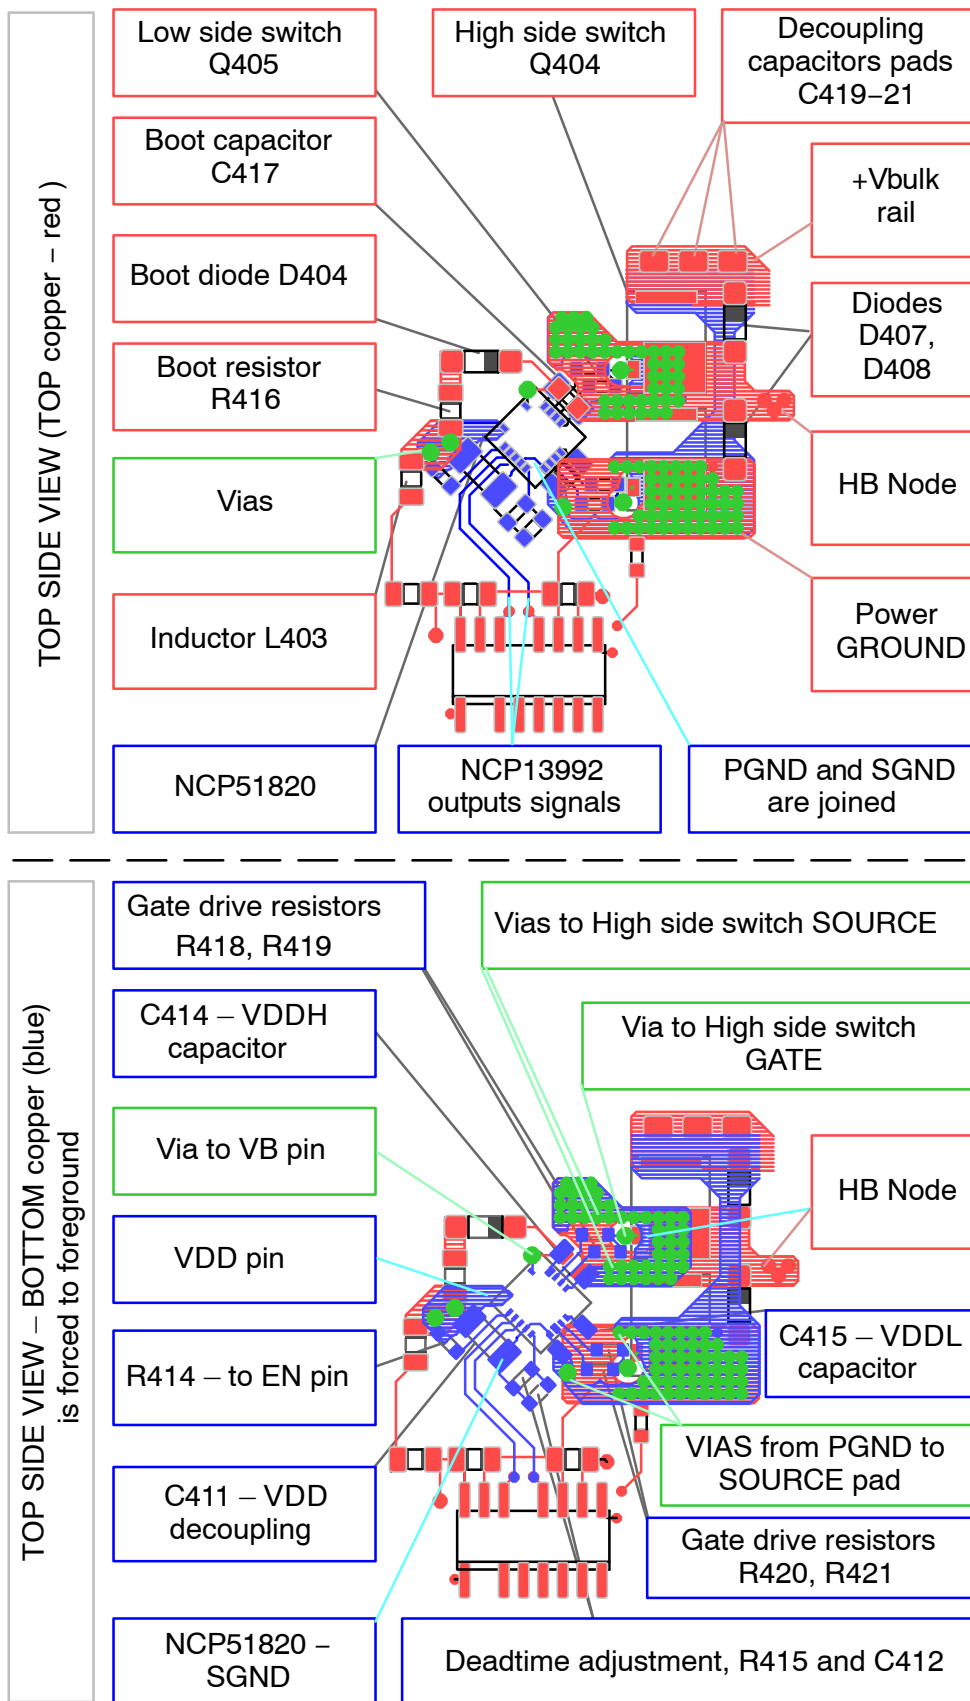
TOP SIDE VIEW (TOP copper – red)

Low side switch Q405

High side switch Q404

Decoupling capacitors pads C419–21

Boot capacitor C417

+Vbulk rail

Boot diode D404

Diodes D407, D408

Boot resistor R416

Vias

HB Node

Inductor L403

Power GROUND

NCP51820

NCP13992 outputs signals

PGND and SGND are joined

TOP SIDE VIEW – BOTTOM copper (blue) is forced to foreground

Gate drive resistors R418, R419

Vias to High side switch SOURCE

C414 – VDDH capacitor

Via to High side switch GATE

Via to VB pin

HB Node

VDD pin

C415 – VDDL capacitor

R414 – to EN pin

VIAS from PGND to SOURCE pad

C411 – VDD decoupling

Gate drive resistors R420, R421

NCP51820 – SGND

Deadtime adjustment, R415 and C412